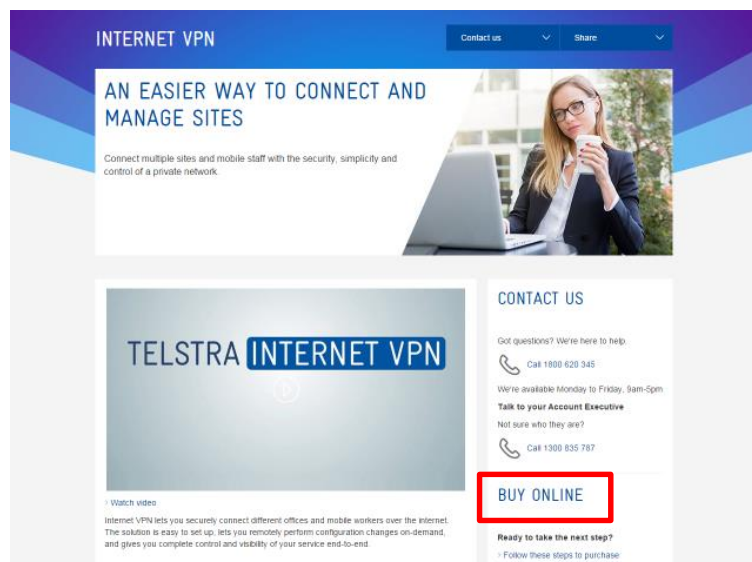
INTERNET VPN

Contact us

Share

AN EASIER WAY TO CONNECT AND MANAGE SITES

Connect multiple sites and mobile staff with the security, simplicity and control of a private network.

TELSTRA INTERNET VPN

› Watch video

Internet VPN lets you securely connect different offices and mobile workers over the internet. The solution is easy to set up, lets you remotely perform configuration changes on-demand, and gives you complete control and visibility of your service end-to-end.

CONTACT US

Got questions? We're here to help.

Call 1800 620 345

We're available Monday to Friday, 9am-5pm

Talk to your Account Executive

Not sure who they are?

Call 1300 835 787

BUY ONLINE

Ready to take the next step?

› Follow these steps to purchase